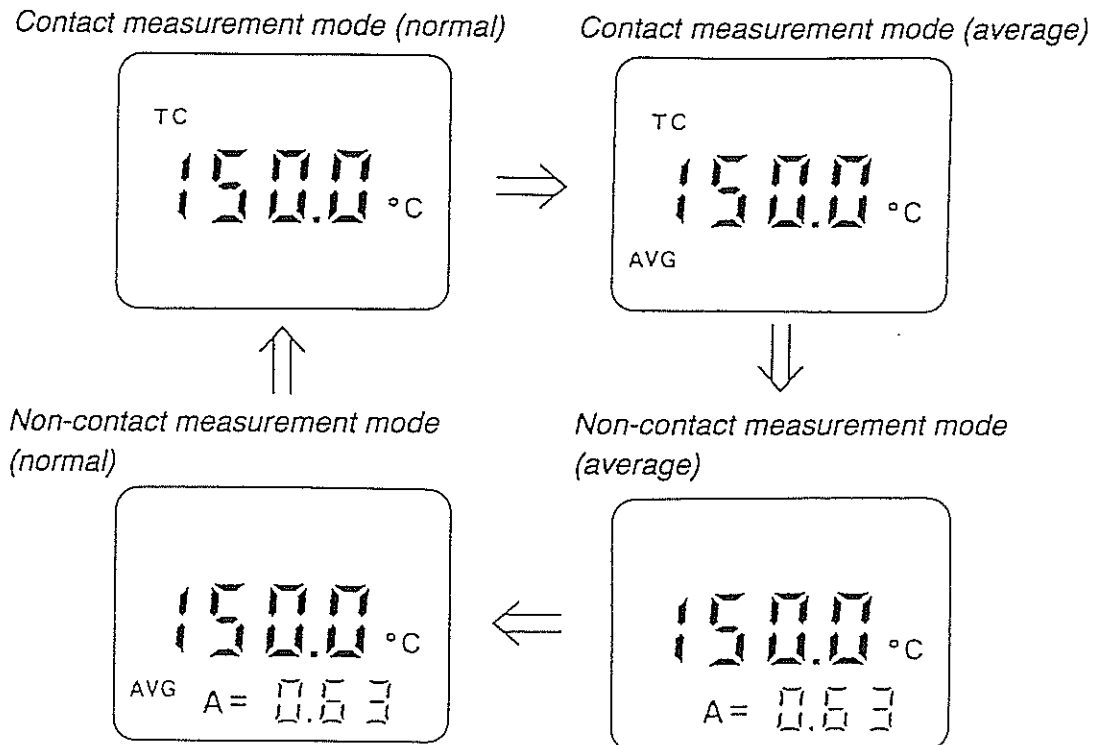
Contact measurement mode (normal)

TC
150.0 °C

Contact measurement mode (average)

TC
150.0 °C
AVG

Non-contact measurement mode (normal)

150.0 °C
AVG A = 0.63

Non-contact measurement mode (average)

150.0 °C
A = 0.63